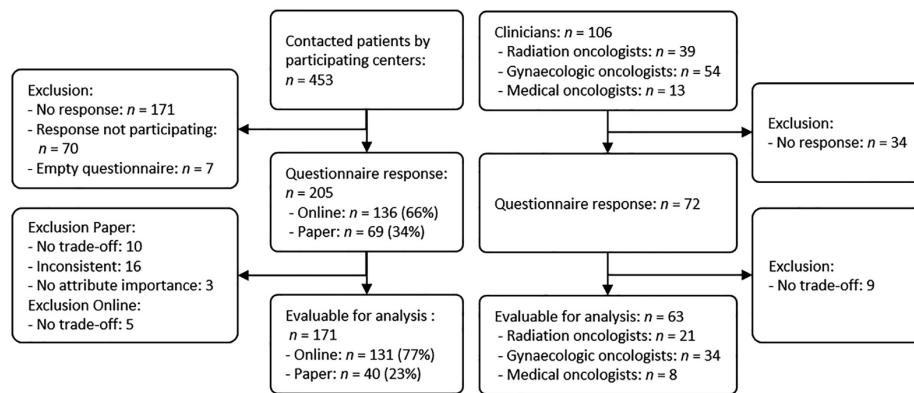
Contacted patients by participating centers: $n$ = 453

Exclusion:
- No response: $n$ = 171
- Response not participating: $n$ = 70
- Empty questionnaire: $n$ = 7

Questionnaire response: $n$ = 205
- Online: $n$ = 136 (66%)
- Paper: $n$ = 69 (34%)

Exclusion Paper:
- No trade-off: 10
- Inconsistent: 16
- No attribute importance: 3
Exclusion Online:
- No trade-off: 5

Evaluable for analysis : $n$ = 171
- Online: $n$ = 131 (77%)
- Paper: $n$ = 40 (23%)

Clinicians: $n$ = 106
- Radiation oncologists: $n$ = 39
- Gynaecologic oncologists: $n$ = 54
- Medical oncologists: $n$ = 13

Exclusion:
- No response: $n$ = 34

Questionnaire response: $n$ = 72

Exclusion:
- No trade-off: 9

Evaluable for analysis: $n$ = 63
- Radiation oncologists: $n$ = 21
- Gynaecologic oncologists: $n$ = 34
- Medical oncologists: $n$ = 8